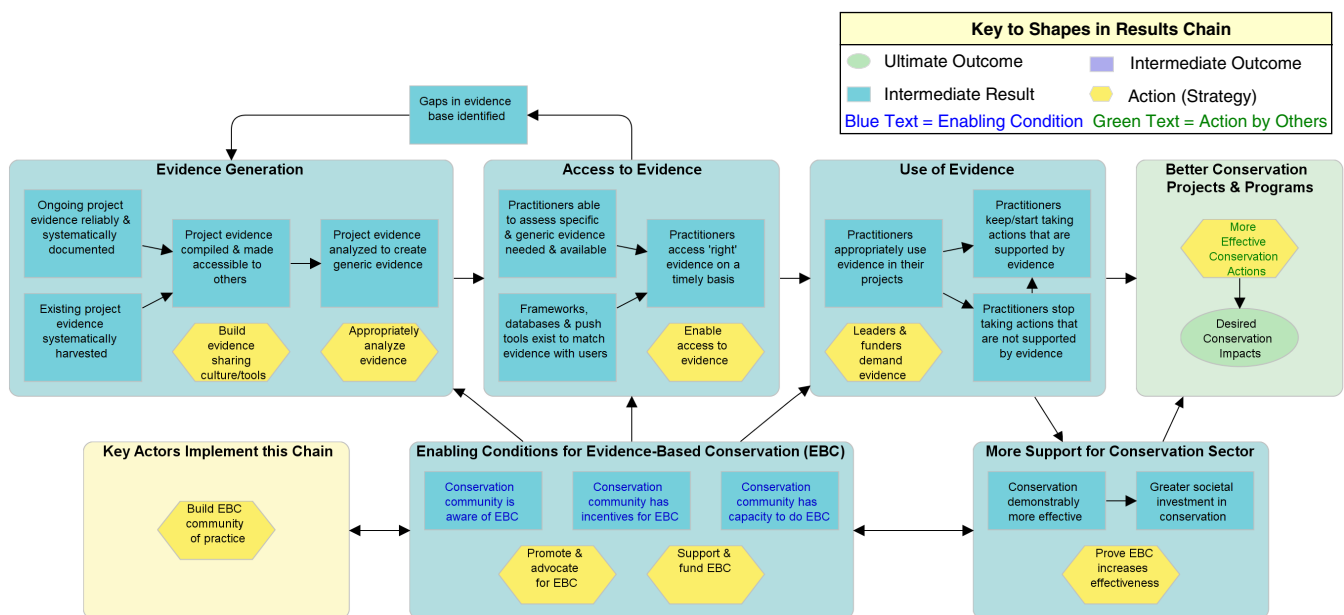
Key to Shapes in Results Chain
Ultimate Outcome
Intermediate Outcome
Intermediate Result
Action (Strategy)
Blue Text = Enabling Condition
Green Text = Action by Others

Gaps in evidence base identified

Evidence Generation
Ongoing project evidence reliably & systematically documented
Existing project evidence systematically harvested
Project evidence compiled & made accessible to others
Project evidence analyzed to create generic evidence
Build evidence sharing culture/tools
Appropriately analyze evidence

Access to Evidence
Practitioners able to assess specific & generic evidence needed & available
Frameworks, databases & push tools exist to match evidence with users
Practitioners access 'right' evidence on a timely basis
Enable access to evidence

Use of Evidence
Practitioners appropriately use evidence in their projects
Practitioners keep/start taking actions that are supported by evidence
Practitioners stop taking actions that are not supported by evidence
Leaders & funders demand evidence

Better Conservation Projects & Programs
More Effective Conservation Actions
Desired Conservation Impacts

Key Actors Implement this Chain
Build EBC community of practice

Enabling Conditions for Evidence-Based Conservation (EBC)
Conservation community is aware of EBC
Conservation community has incentives for EBC
Conservation community has capacity to do EBC
Promote & advocate for EBC
Support & fund EBC

More Support for Conservation Sector
Conservation demonstrably more effective
Greater societal investment in conservation
Prove EBC increases effectiveness